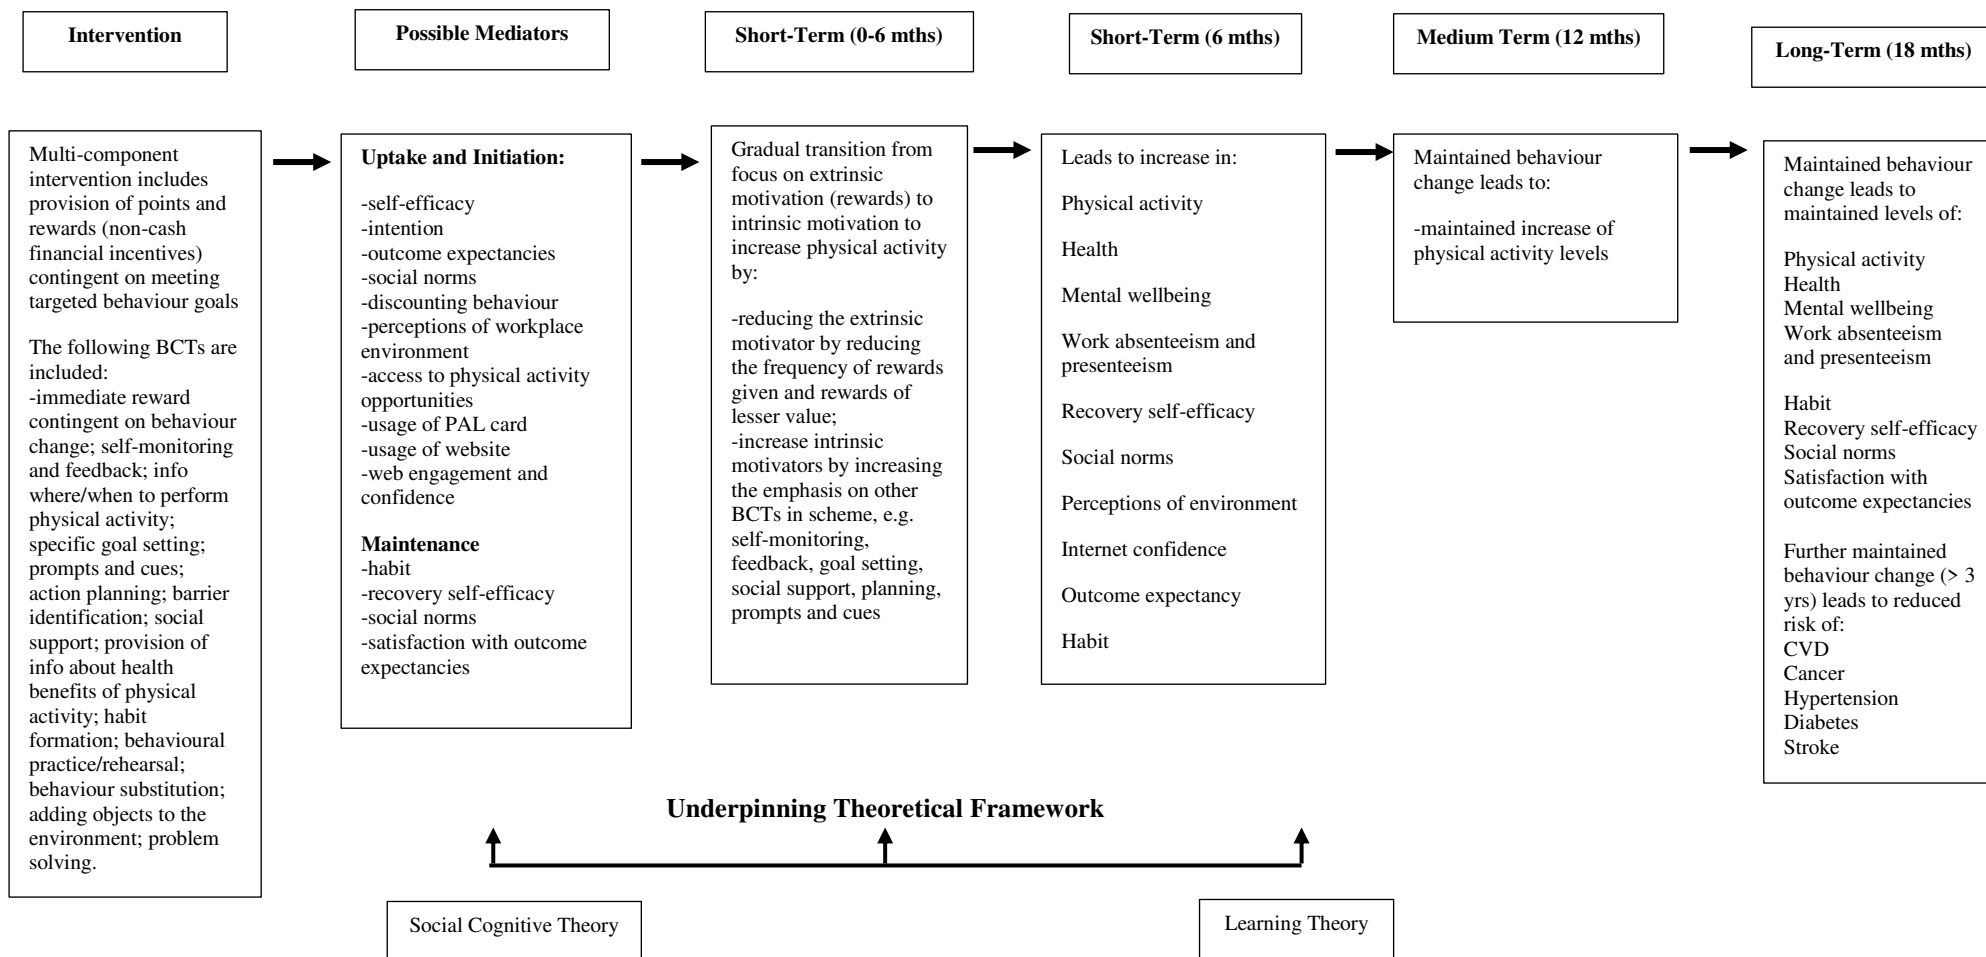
Intervention

Possible Mediators

Short-Term (0-6 mths)

Short-Term (6 mths)

Medium Term (12 mths)

Long-Term (18 mths)

Multi-component intervention includes provision of points and rewards (non-cash financial incentives) contingent on meeting targeted behaviour goals

The following BCTs are included:
-immediate reward contingent on behaviour change; self-monitoring and feedback; info where/when to perform physical activity; specific goal setting; prompts and cues; action planning; barrier identification; social support; provision of info about health benefits of physical activity; habit formation; behavioural practice/rehearsal; behaviour substitution; adding objects to the environment; problem solving.

Uptake and Initiation:

-self-efficacy
-intention
-outcome expectancies
-social norms
-discounting behaviour
-perceptions of workplace environment
-access to physical activity opportunities
-usage of PAL card
-usage of website
-web engagement and confidence

Maintenance
-habit
-recovery self-efficacy
-social norms
-satisfaction with outcome expectancies

Gradual transition from focus on extrinsic motivation (rewards) to intrinsic motivation to increase physical activity by:

-reducing the extrinsic motivator by reducing the frequency of rewards given and rewards of lesser value;
-increase intrinsic motivators by increasing the emphasis on other BCTs in scheme, e.g. self-monitoring, feedback, goal setting, social support, planning, prompts and cues

Leads to increase in:

Physical activity

Health

Mental wellbeing

Work absenteeism and presenteeism

Recovery self-efficacy

Social norms

Perceptions of environment

Internet confidence

Outcome expectancy

Habit

Maintained behaviour change leads to:

-maintained increase of physical activity levels

Maintained behaviour change leads to maintained levels of:

Physical activity
Health
Mental wellbeing
Work absenteeism and presenteeism

Habit
Recovery self-efficacy
Social norms
Satisfaction with outcome expectancies

Further maintained behaviour change (> 3 yrs) leads to reduced risk of:
CVD
Cancer
Hypertension
Diabetes
Stroke

Underpinning Theoretical Framework

Social Cognitive Theory

Learning Theory